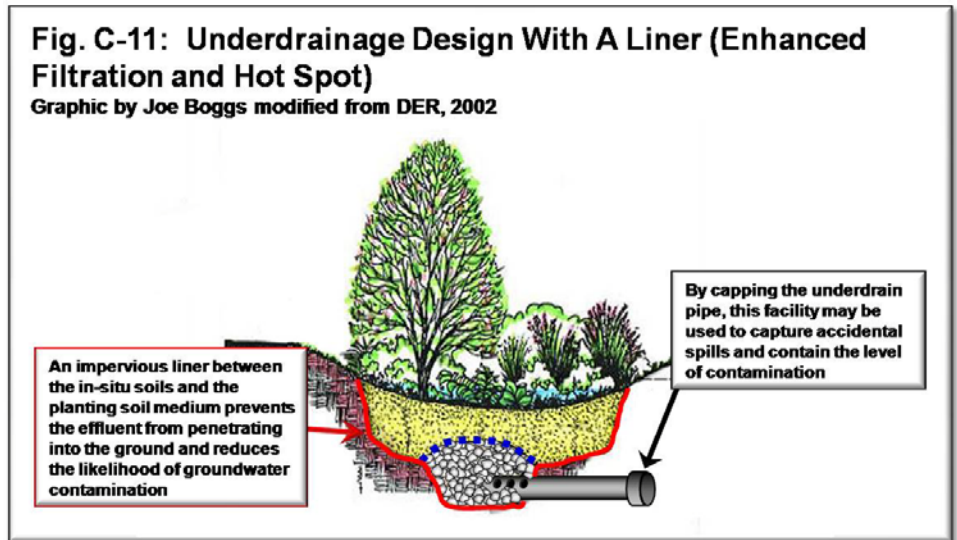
Fig. C-11: Underdrainage Design With A Liner (Enhanced Filtration and Hot Spot)
Graphic by Joe Boggs modified from DER, 2002

By capping the underdrain pipe, this facility may be used to capture accidental spills and contain the level of contamination

An impervious liner between the in-situ soils and the planting soil medium prevents the effluent from penetrating into the ground and reduces the likelihood of groundwater contamination